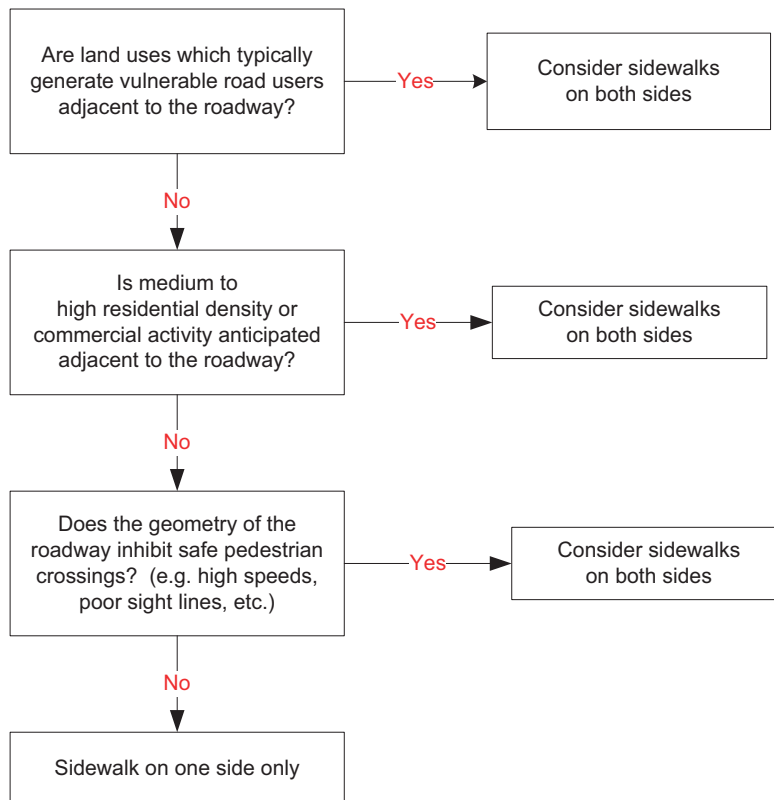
Are land uses which typically generate vulnerable road users adjacent to the roadway?

Yes

Consider sidewalks on both sides

No

Is medium to high residential density or commercial activity anticipated adjacent to the roadway?

Yes

Consider sidewalks on both sides

No

Does the geometry of the roadway inhibit safe pedestrian crossings? (e.g. high speeds, poor sight lines, etc.)

Yes

Consider sidewalks on both sides

No

Sidewalk on one side only